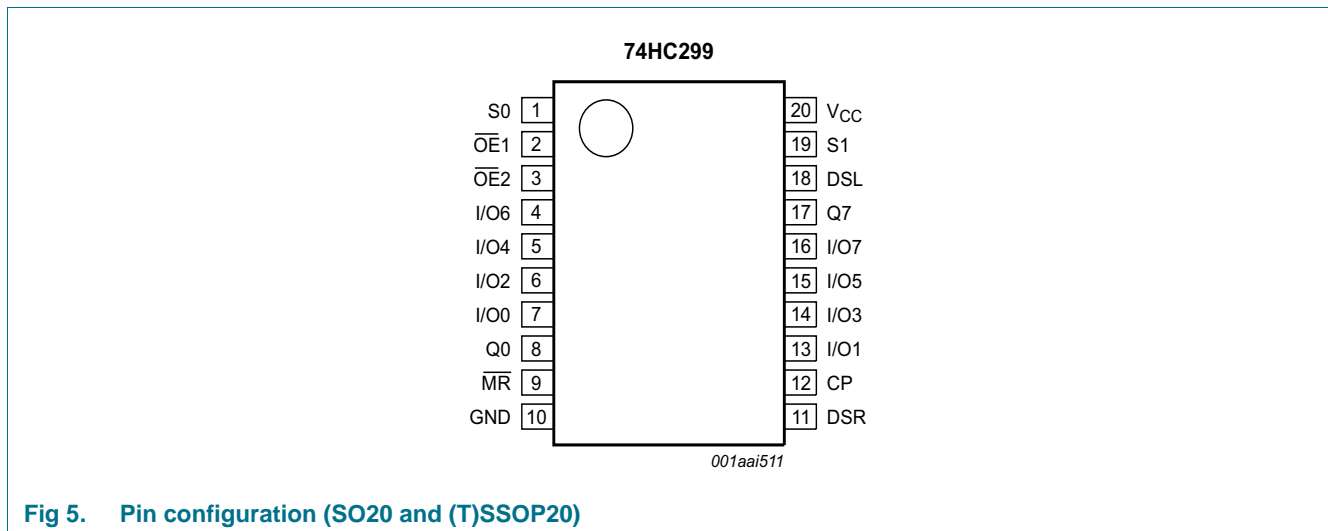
74HC299

S0 1
$\overline{OE}1$ 2
$\overline{OE}2$ 3
I/O6 4
I/O4 5
I/O2 6
I/O0 7
Q0 8
$\overline{MR}$ 9
GND 10

20 $V_{CC}$
19 S1
18 DSL
17 Q7
16 I/O7
15 I/O5
14 I/O3
13 I/O1
12 CP
11 DSR

001aai511

Fig 5. Pin configuration (SO20 and (T)SSOP20)